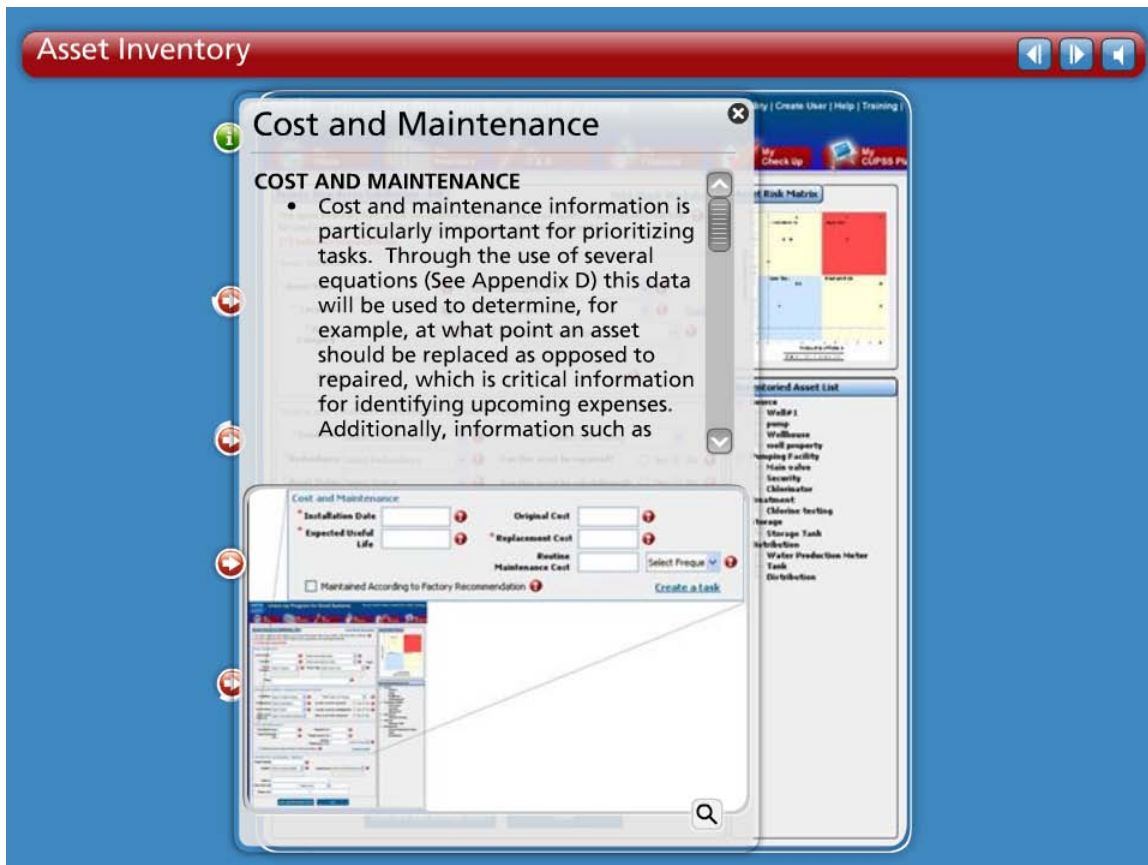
Asset Inventory

Cost and Maintenance

COST AND MAINTENANCE

- Cost and maintenance information is particularly important for prioritizing tasks. Through the use of several equations (See Appendix D) this data will be used to determine, for example, at what point an asset should be replaced as opposed to repaired, which is critical information for identifying upcoming expenses. Additionally, information such as

Cost and Maintenance

* Installation Date

* Expected Useful Life

Original Cost

* Replacement Cost

Routine Maintenance Cost

Select Freque

Maintained According to Factory Recommendation

Create a task

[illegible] | Create User | Help | Training |

My Check Up

My CUPSS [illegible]

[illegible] Risk Matrix

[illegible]toried Asset List

Well#1
pump
Wellhouse
well property
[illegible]ping Facility
Main valve
Security
Chlorinator
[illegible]eatment
Chlorine testing
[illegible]orage
Storage Tank
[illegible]istribution
Water Production Meter
Tank
Distribution